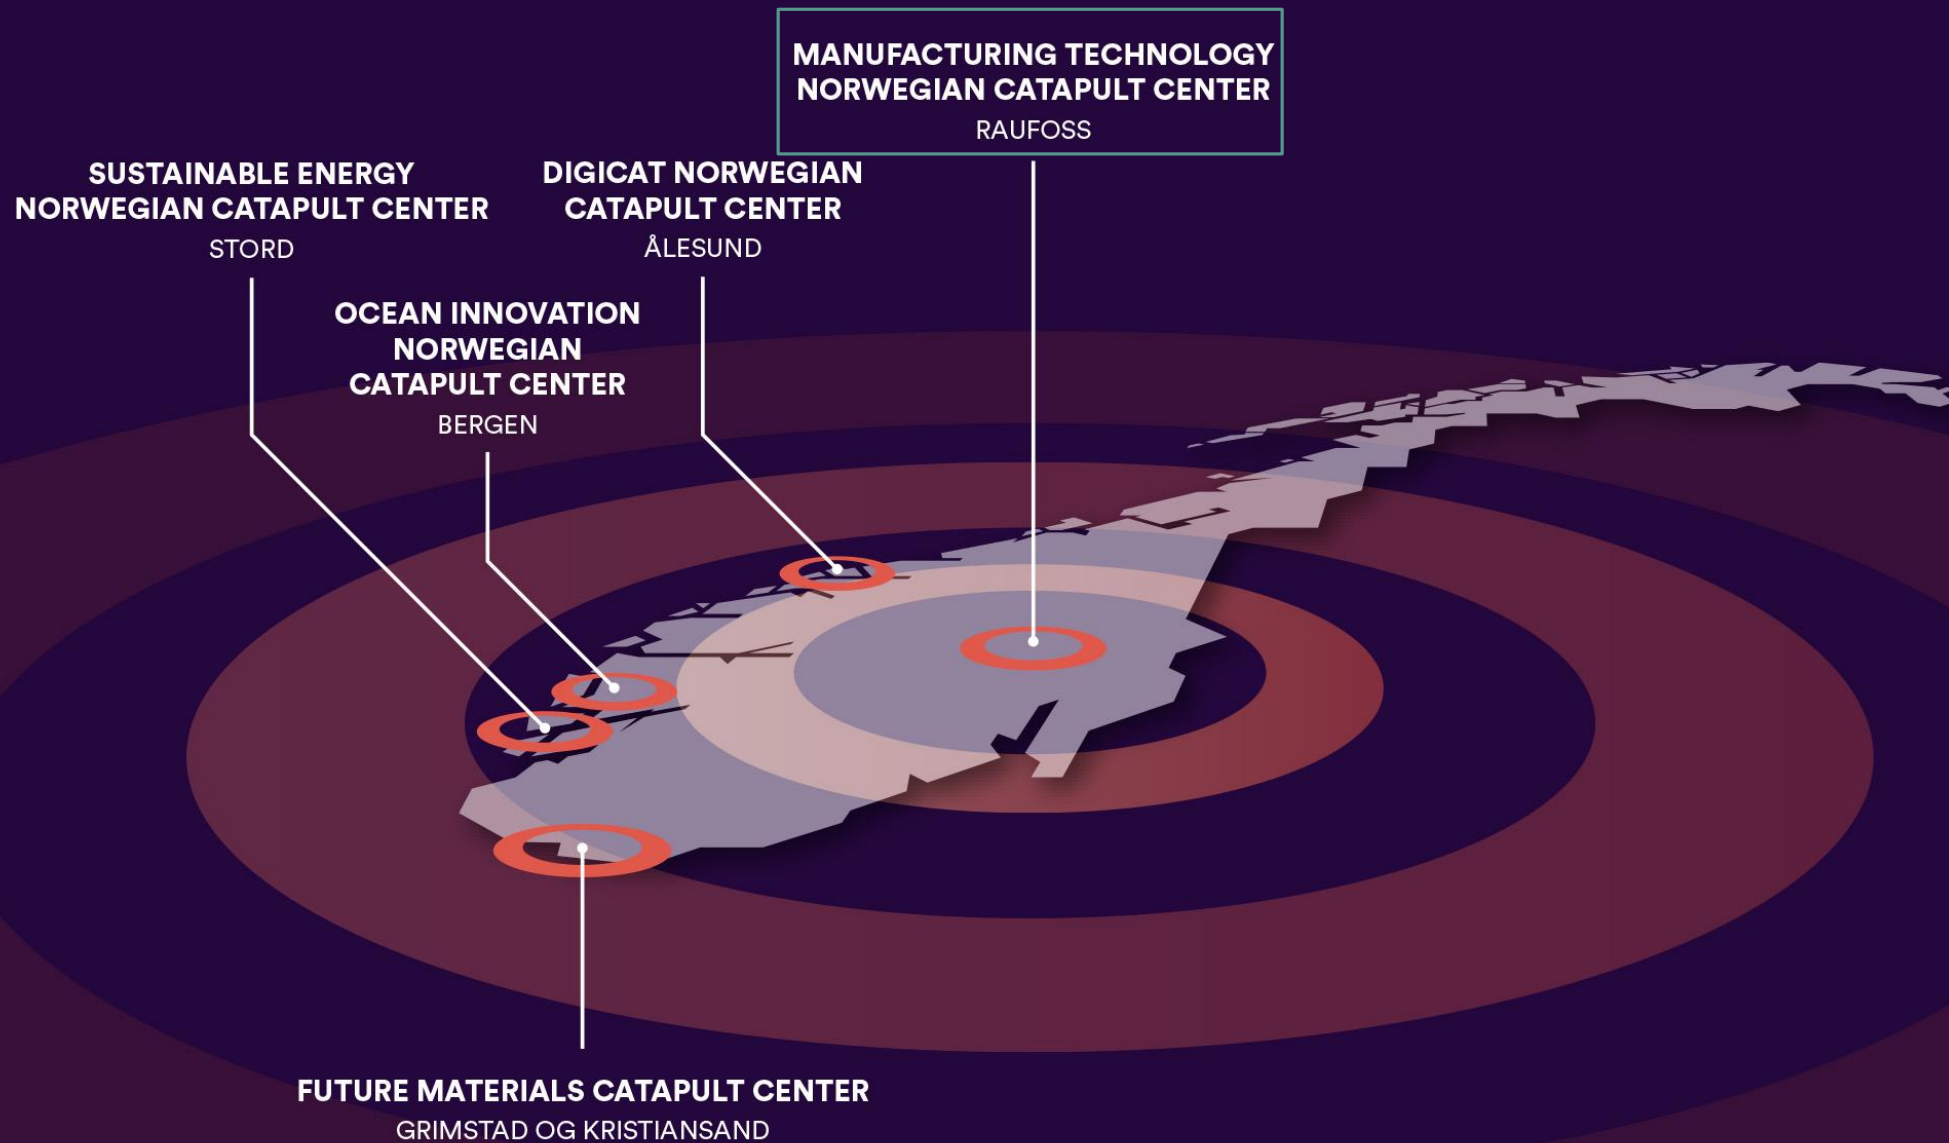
MANUFACTURING TECHNOLOGY NORWEGIAN CATAPULT CENTER
RAUFOSS

SUSTAINABLE ENERGY NORWEGIAN CATAPULT CENTER
STORD

DIGICAT NORWEGIAN CATAPULT CENTER
ÅLESUND

OCEAN INNOVATION NORWEGIAN CATAPULT CENTER
BERGEN

FUTURE MATERIALS CATAPULT CENTER
GRIMSTAD OG KRISTIANSAND